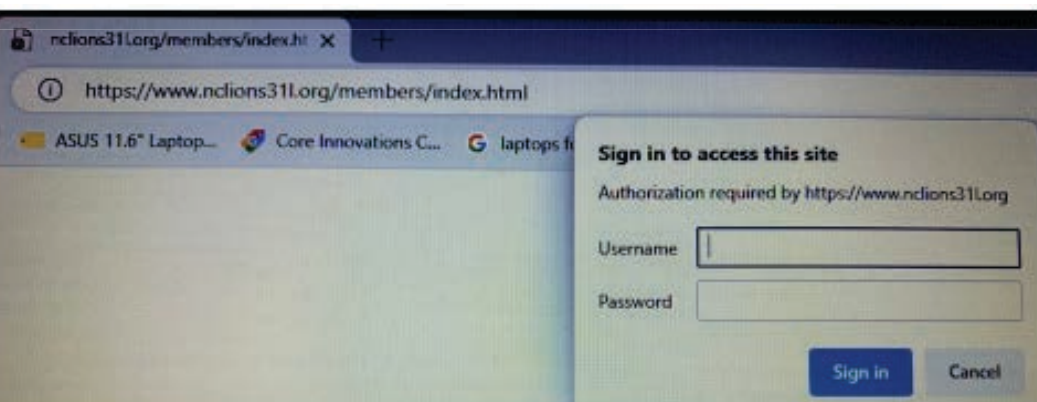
nclions31l.org/members/index.ht ✕ +

https://www.nclions31l.org/members/index.html

ASUS 11.6" Laptop... Core Innovations C... laptops f

Sign in to access this site

Authorization required by https://www.nclions31l.org

Username

Password

Sign in Cancel